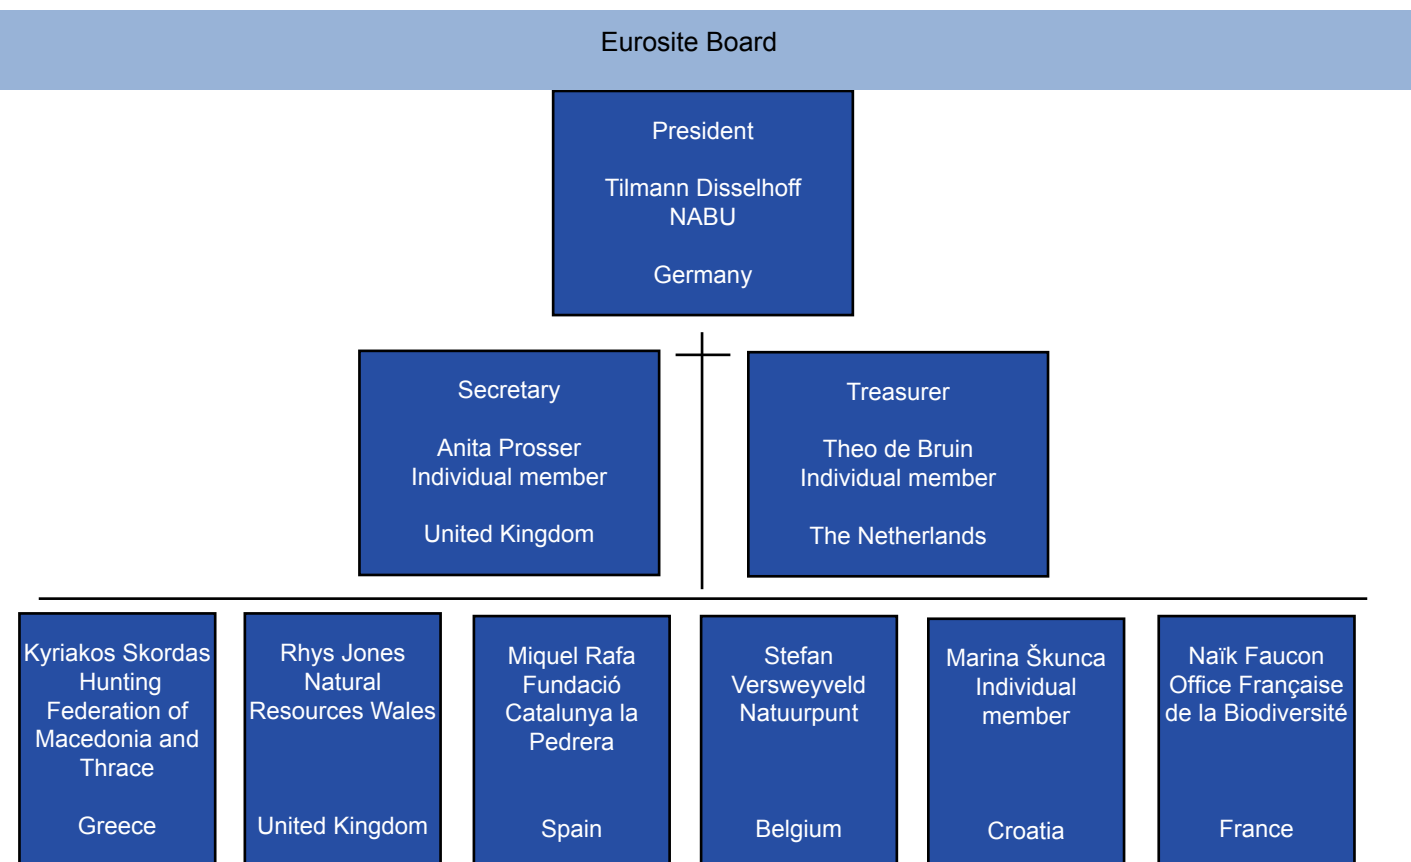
Eurosite Board

President

Tilmann Disselhoff
NABU

Germany

Secretary

Anita Prosser
Individual member

United Kingdom

Treasurer

Theo de Bruin
Individual member

The Netherlands

Kyriakos Skordas
Hunting Federation of Macedonia and Thrace

Greece

Rhys Jones
Natural Resources Wales

United Kingdom

Miquel Rafa
Fundació Catalunya la Pedrera

Spain

Stefan Versweyveld
Natuurpunt

Belgium

Marina Škunca
Individual member

Croatia

Naïk Faucon
Office Française de la Biodiversité

France